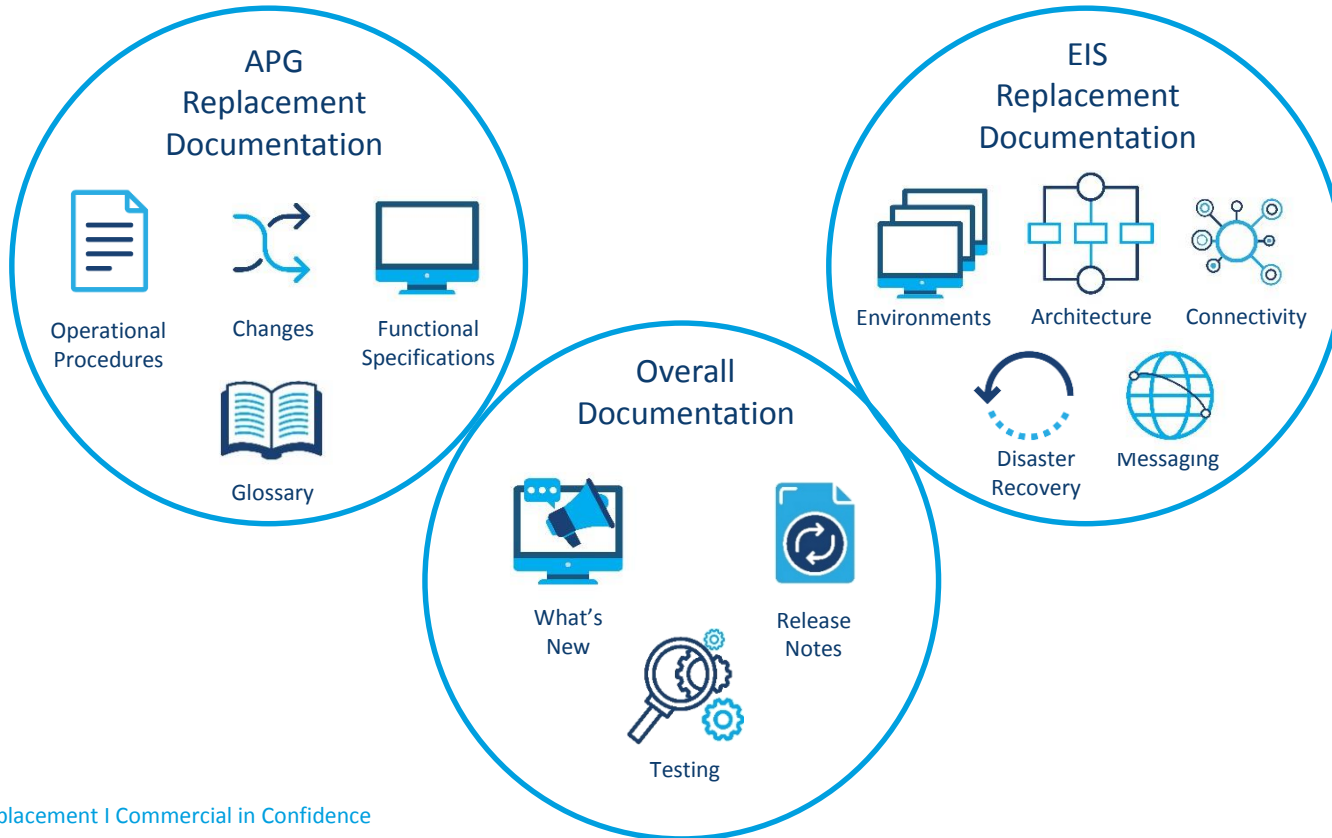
APG Replacement Documentation

Operational Procedures

Changes

Functional Specifications

Glossary

EIS Replacement Documentation

Environments

Architecture

Connectivity

Disaster Recovery

Messaging

Overall Documentation

What's New

Release Notes

Testing

placement I Commercial in Confidence